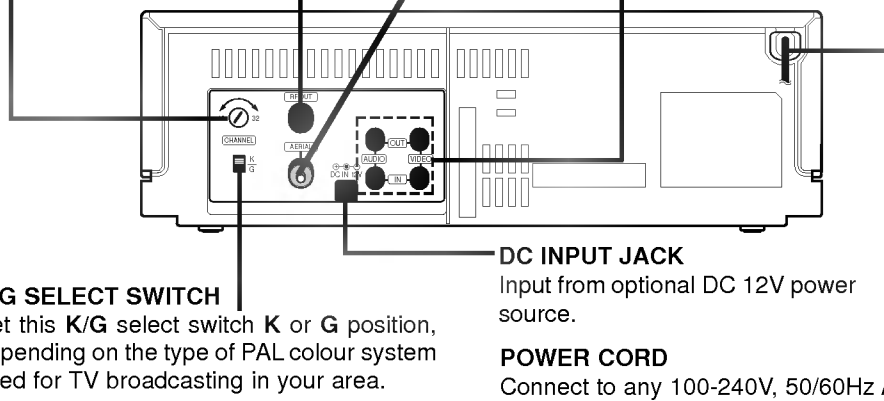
32
RF.OUT
CHANNEL
AERIAL
K
G
AUDIO
OUT
VIDEO
IN
DC IN 12V

G SELECT SWITCH
et this K/G select switch K or G position, pending on the type of PAL colour system ed for TV broadcasting in your area.

DC INPUT JACK
Input from optional DC 12V power source.

POWER CORD
Connect to any 100-240V, 50/60Hz